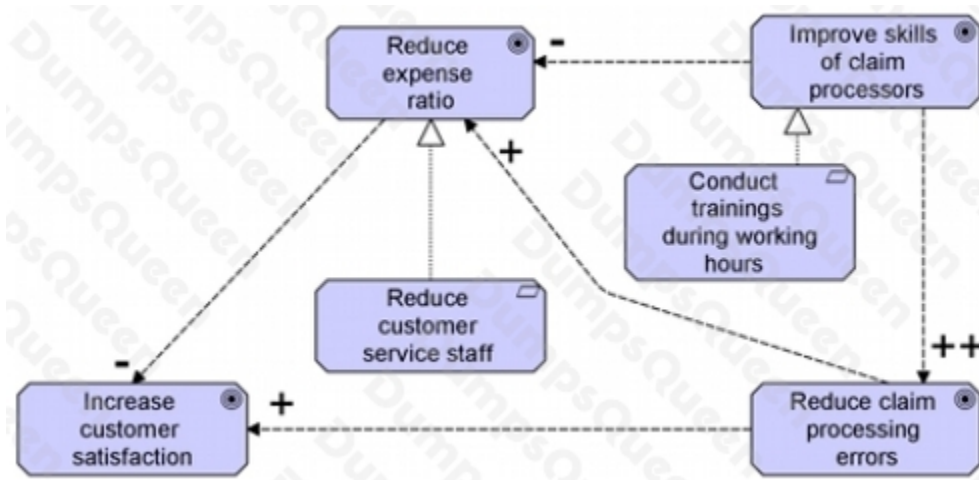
Reduce expense ratio

-

Improve skills of claim processors

+

Conduct trainings during working hours

Reduce customer service staff

++

-

Increase customer satisfaction

+

Reduce claim processing errors

DumpsQueen